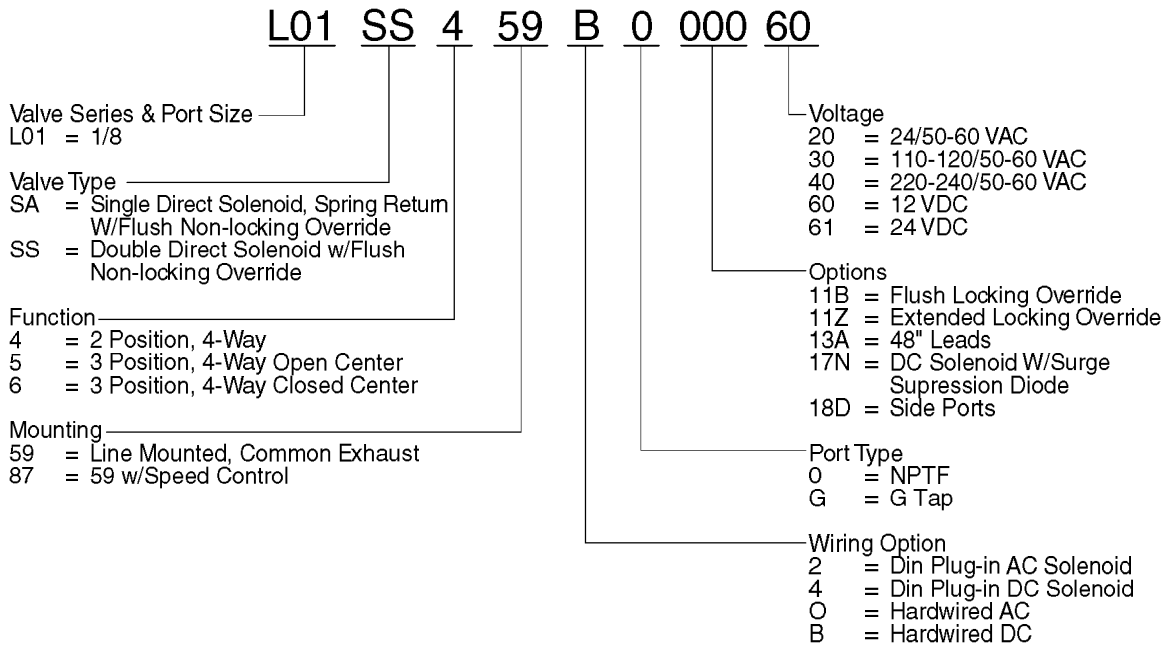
L01 SS 4 59 B 0 000 60

Valve Series & Port Size
L01 = 1/8

Valve Type
SA = Single Direct Solenoid, Spring Return W/Flush Non-locking Override
SS = Double Direct Solenoid w/Flush Non-locking Override

Function
4 = 2 Position, 4-Way
5 = 3 Position, 4-Way Open Center
6 = 3 Position, 4-Way Closed Center

Mounting
59 = Line Mounted, Common Exhaust
87 = 59 w/Speed Control

Voltage
20 = 24/50-60 VAC
30 = 110-120/50-60 VAC
40 = 220-240/50-60 VAC
60 = 12 VDC
61 = 24 VDC

Options
11B = Flush Locking Override
11Z = Extended Locking Override
13A = 48" Leads
17N = DC Solenoid W/Surge Supression Diode
18D = Side Ports

Port Type
0 = NPTF
G = G Tap

Wiring Option
2 = Din Plug-in AC Solenoid
4 = Din Plug-in DC Solenoid
O = Hardwired AC
B = Hardwired DC